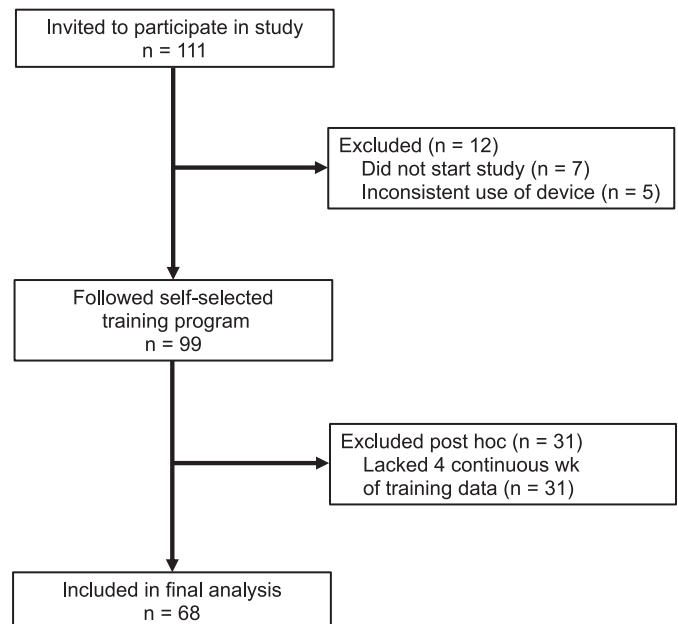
Invited to participate in study
n = 111

Excluded (n = 12)
Did not start study (n = 7)
Inconsistent use of device (n = 5)

Followed self-selected training program
n = 99

Excluded post hoc (n = 31)
Lacked 4 continuous wk of training data (n = 31)

Included in final analysis
n = 68